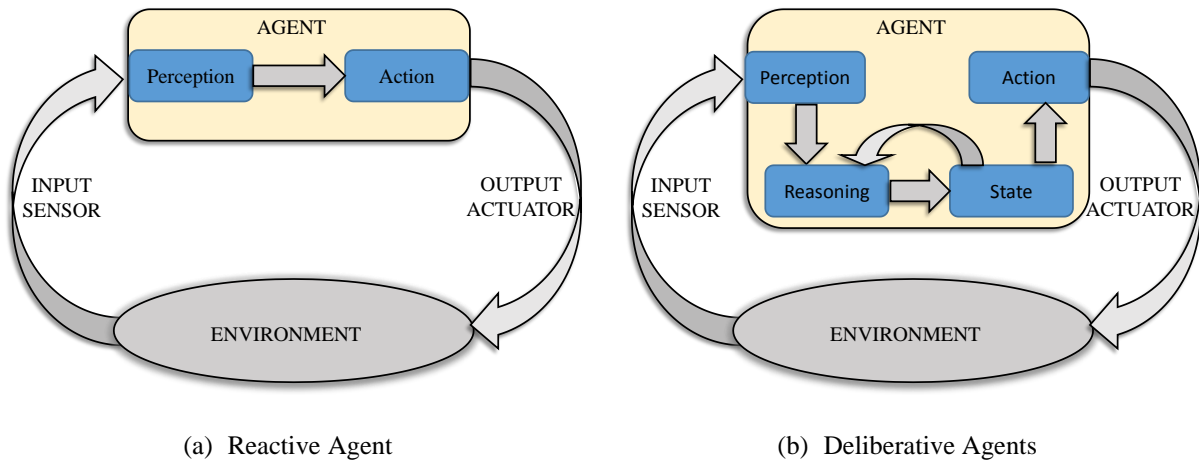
AGENT

Perception

Action

INPUT SENSOR

OUTPUT ACTUATOR

ENVIRONMENT

(a) Reactive Agent

AGENT

Perception

Action

Reasoning

State

INPUT SENSOR

OUTPUT ACTUATOR

ENVIRONMENT

(b) Deliberative Agents